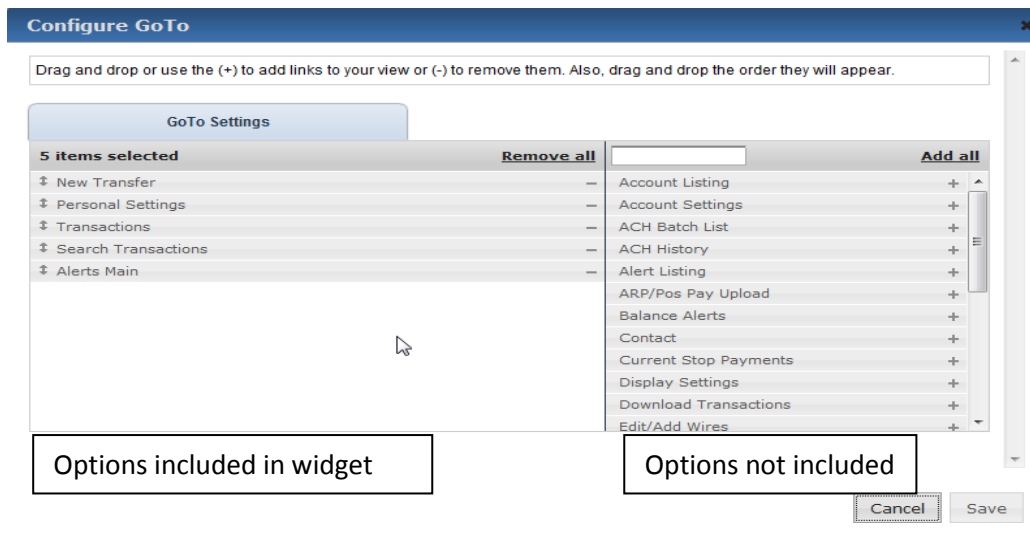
Configure GoTo

Drag and drop or use the (+) to add links to your view or (-) to remove them. Also, drag and drop the order they will appear.

GoTo Settings

5 items selected Remove all

‡ New Transfer —
‡ Personal Settings —
‡ Transactions —
‡ Search Transactions —
‡ Alerts Main —

Add all

Account Listing +
Account Settings +
ACH Batch List +
ACH History +
Alert Listing +
ARP/Pos Pay Upload +
Balance Alerts +
Contact +
Current Stop Payments +
Display Settings +
Download Transactions +
Edit/Add Wires +

Options included in widget

Options not included

Cancel Save